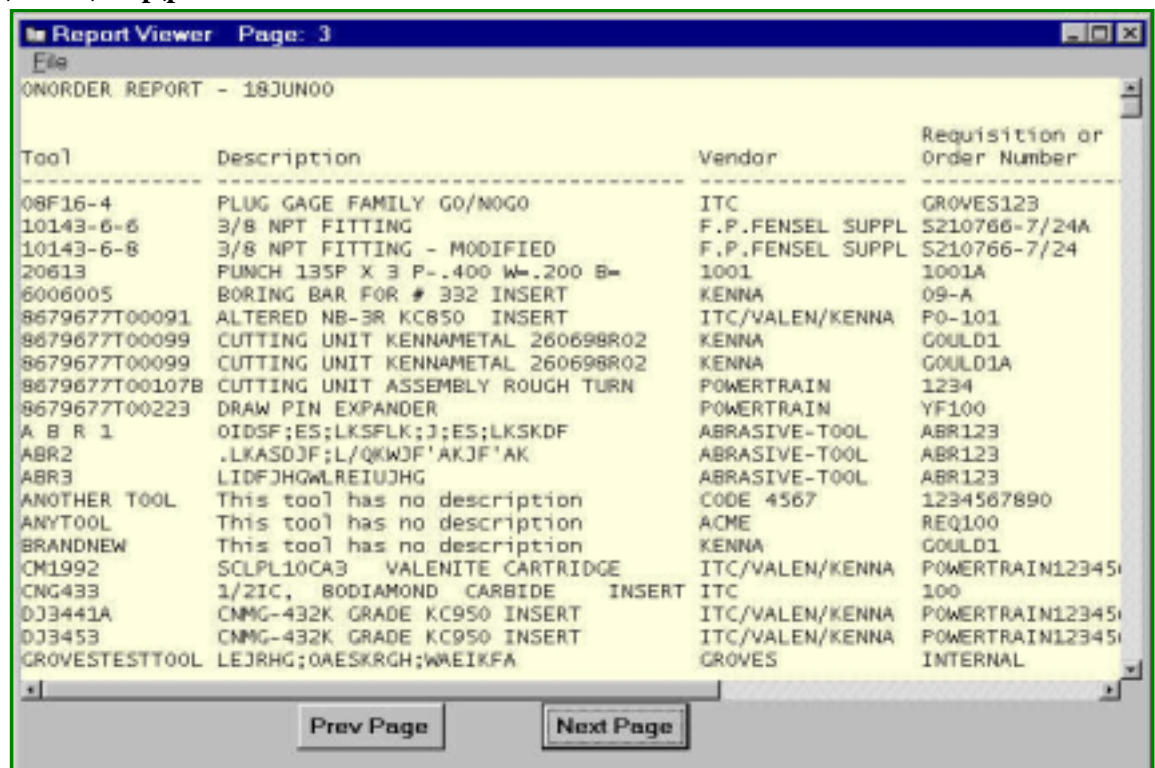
Report Viewer Page: 3

File

ONORDER REPORT - 18JUN00

| Tool | Description | Vendor | Requisition or Order Number |
|---|---|---|---|
| 08F16-4 | PLUG GAGE FAMILY GO/NOGO | ITC | GROVES123 |
| 10143-6-6 | 3/8 NPT FITTING | F.P.FENSEL SUPPL | S210766-7/24A |
| 10143-6-8 | 3/8 NPT FITTING - MODIFIED | F.P.FENSEL SUPPL | S210766-7/24 |
| 20613 | PUNCH 135P X 3 P-.400 W=.200 B= | 1001 | 1001A |
| 6006005 | BORING BAR FOR # 332 INSERT | KENNA | 09-A |
| 8679677T00091 | ALTERED NB-3R KC850 INSERT | ITC/VALEN/KENNA | PO-101 |
| 8679677T00099 | CUTTING UNIT KENNAMETAL 260698R02 | KENNA | GOULD1 |
| 8679677T00099 | CUTTING UNIT KENNAMETAL 260698R02 | KENNA | GOULD1A |
| 8679677T00107B | CUTTING UNIT ASSEMBLY ROUGH TURN | POWERTRAIN | 1234 |
| 8679677T00223 | DRAW PIN EXPANDER | POWERTRAIN | YF100 |
| A B R 1 | OIDSF;ES;LKSFLK;J;ES;LKSKDF | ABRASIVE-TOOL | ABR123 |
| ABR2 | .LKASDJF;L/QKWJF'AKJF'AK | ABRASIVE-TOOL | ABR123 |
| ABR3 | LIDFJHGWLREIUJHG | ABRASIVE-TOOL | ABR123 |
| ANOTHER TOOL | This tool has no description | CODE 4567 | 1234567890 |
| ANYTOOL | This tool has no description | ACME | REQ100 |
| BRANDNEW | This tool has no description | KENNA | GOULD1 |
| CM1992 | SCLPL10CA3 VALENITE CARTRIDGE | ITC/VALEN/KENNA | POWERTRAIN12345 |
| CNG433 | 1/2IC, 80DIAMOND CARBIDE INSERT | ITC | 100 |
| DJ3441A | CNMG-432K GRADE KC950 INSERT | ITC/VALEN/KENNA | POWERTRAIN12345 |
| DJ3453 | CNMG-432K GRADE KC950 INSERT | ITC/VALEN/KENNA | POWERTRAIN12345 |
| GROVESTESTTOOL | LEJRHG;OAESKRGH;WAEIKFA | GROVES | INTERNAL |

Prev Page
Next Page